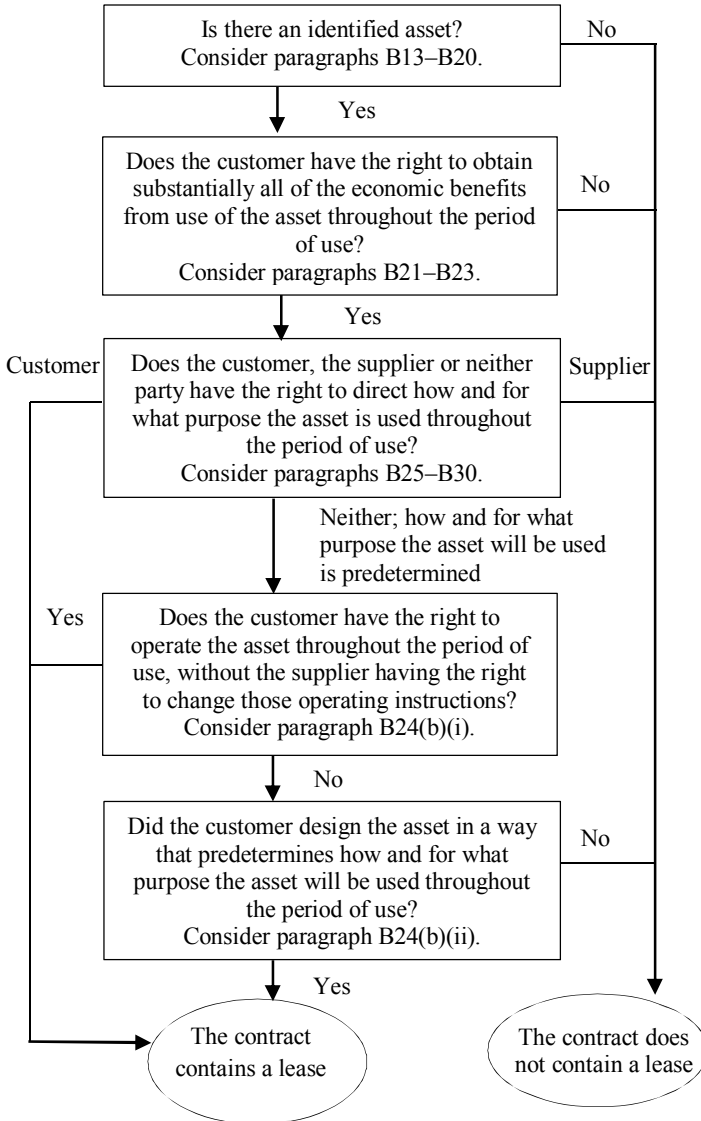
Is there an identified asset?
Consider paragraphs B13–B20.

No

Yes

Does the customer have the right to obtain substantially all of the economic benefits from use of the asset throughout the period of use?
Consider paragraphs B21–B23.

No

Yes

Customer

Does the customer, the supplier or neither party have the right to direct how and for what purpose the asset is used throughout the period of use?
Consider paragraphs B25–B30.

Supplier

Neither; how and for what purpose the asset will be used is predetermined

Yes

Does the customer have the right to operate the asset throughout the period of use, without the supplier having the right to change those operating instructions?
Consider paragraph B24(b)(i).

No

Did the customer design the asset in a way that predetermines how and for what purpose the asset will be used throughout the period of use?
Consider paragraph B24(b)(ii).

No

Yes

The contract contains a lease

The contract does not contain a lease